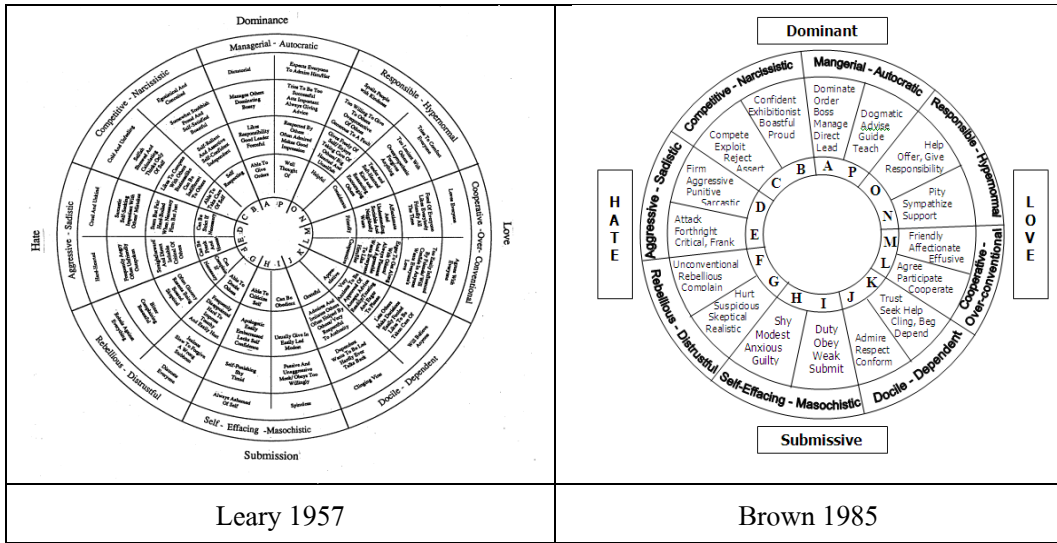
Dominance

Managerial - Autocratic

Responsible - Hypernormal

Cooperative -Over- Conventional

Love

Docile - Dependent

Self - Effacing -Masochistic

Submission

Rebellious - Distrustful

Aggressive - Sadistic

Hate

Competitive - Narcissistic

Dictatorial

Expects Everyone To Admire Him/Her

Manages Others Dominating Bossy

Tries To Be Too Successful Acts Important Always Giving Advice

Likes Responsibility Good Leader Forceful

Respected By Others Admired Makes Good Impression

Able To Give Orders

Well Thought Of

Self Respecting

Helpful

Spoils People with Kindness

Egotistical And Conceited

Cold And Unfeeling

Hard-Hearted

Able To Criticize Self

Can Be Obedient

Grateful

Self-Punishing Shy Timid

Passive And Unaggressive Meek Obeys Too Willingly

Always Ashamed Of Self

Spineless

Clinging Vine

Will Believe Anyone

Loves Everyone

Agrees With Everyone

Distrusts Everyone

Rebels Against Everything

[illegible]

A B P O N M L K J I H G F E D C

Leary 1957

Dominant

Mangerial - Autocratic

Responsible - Hypernormal

Cooperative - Over-conventional

Docile - Dependent

Self-Effacing - Masochistic

Rebellious - Distrustful

Aggressive - Sadistic

Competitive - Narcissistic

H A T E

L O V E

Dominate Order Boss Manage Direct Lead

Dogmatic Advise Guide Teach

Help Offer, Give Responsibility

Pity Sympathize Support

Friendly Affectionate Effusive

Agree Participate Cooperate

Trust Seek Help Cling, Beg Depend

Admire Respect Conform

Duty Obey Weak Submit

Shy Modest Anxious Guilty

Hurt Suspicious Skeptical Realistic

Unconventional Rebellious Complain

Attack Forthright Critical, Frank

Firm Aggressive Punitive Sarcastic

Compete Exploit Reject Assert

Confident Exhibitionist Boastful Proud

A P O N M L K J I H G F E D C B

Submissive

Brown 1985